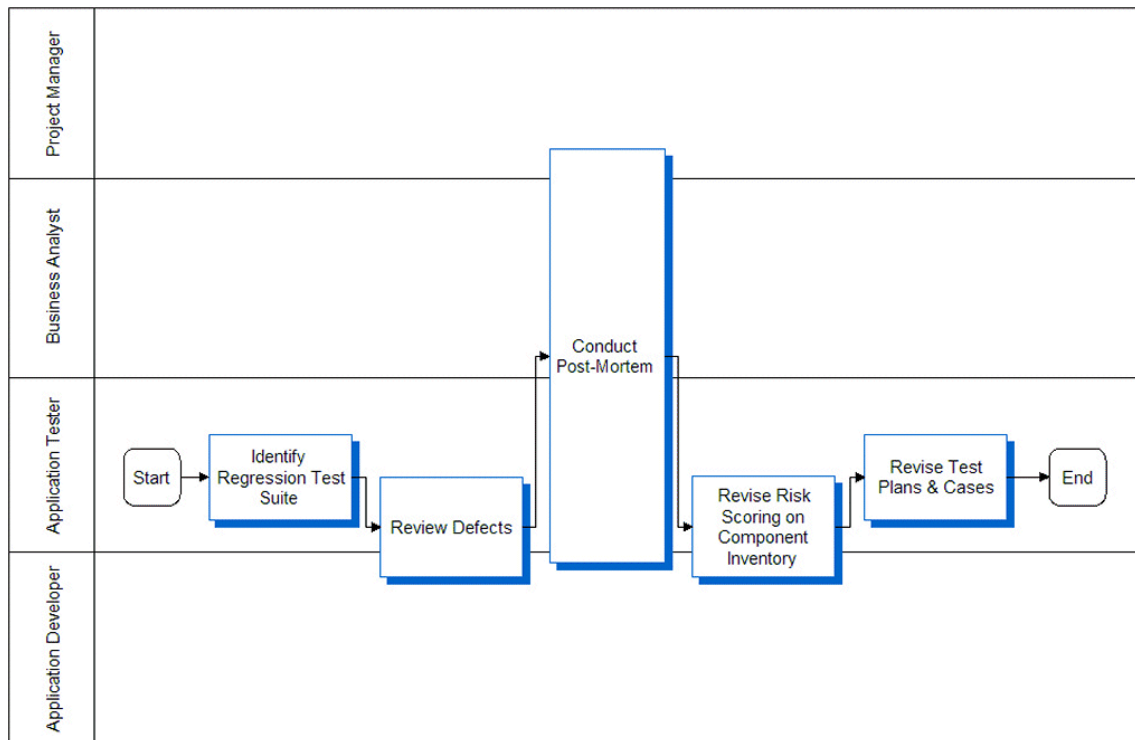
Project Manager

Business Analyst

Application Tester

Application Developer

Start

Identify Regression Test Suite

Review Defects

Conduct Post-Mortem

Revise Risk Scoring on Component Inventory

Revise Test Plans & Cases

End